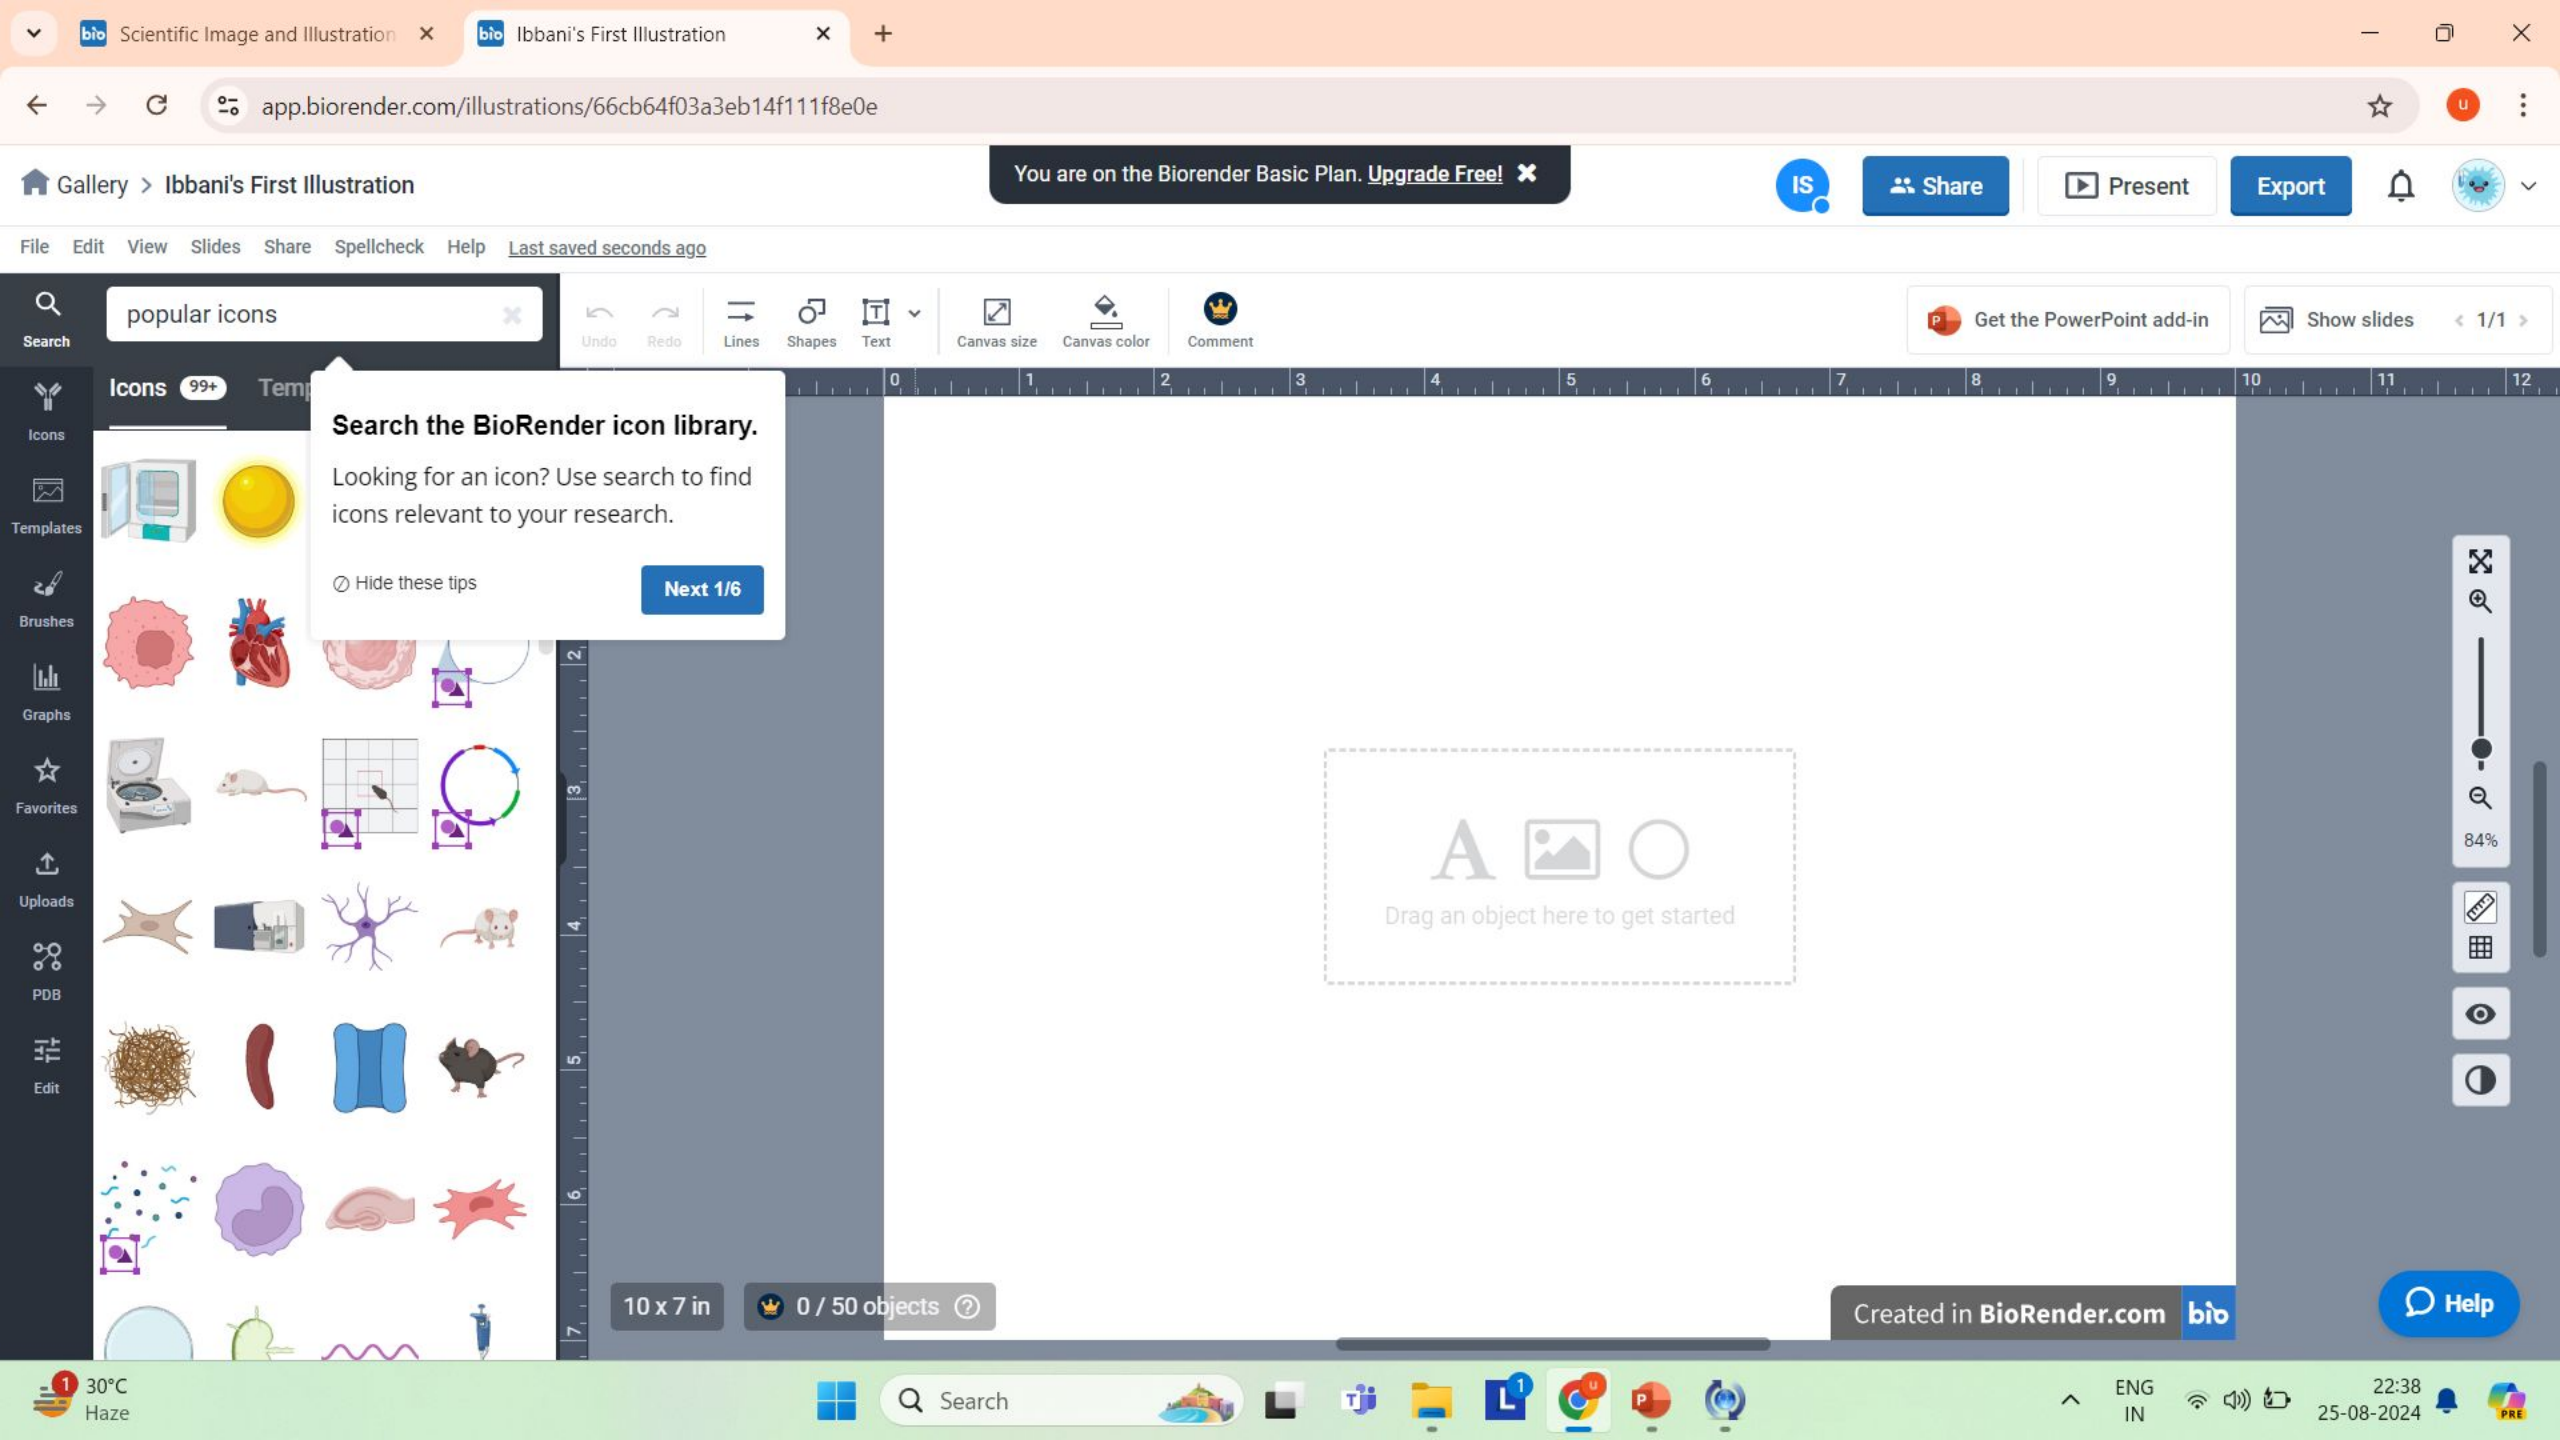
Scientific Image and Illustration ×
Ibbani's First Illustration ×
+

app.biorender.com/illustrations/66cb64f03a3eb14f111f8e0e

Gallery > Ibbani's First Illustration

You are on the Biorender Basic Plan. Upgrade Free! ✖

IS
Share
Present
Export

File Edit View Slides Share Spellcheck Help Last saved seconds ago

Search
popular icons
Undo Redo Lines Shapes Text Canvas size Canvas color Comment
Get the PowerPoint add-in
Show slides 1/1

Icons 99+ Temp

Icons
Templates
Brushes
Graphs
Favorites
Uploads
PDB
Edit

Search the BioRender icon library.

Looking for an icon? Use search to find icons relevant to your research.

Hide these tips
Next 1/6

0 1 2 3 4 5 6 7 8 9 10 11 12

Drag an object here to get started

84%

10 x 7 in
0 / 50 objects

Created in BioRender.com bio

Help

30°C
Haze
Search
ENG
IN
22:38
25-08-2024